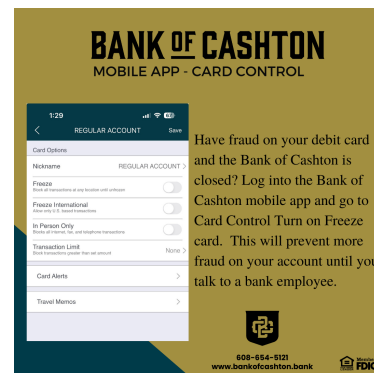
BANK OF CASHTON
MOBILE APP - CARD CONTROL

1:29
REGULAR ACCOUNT
Save

Card Options
Nickname
REGULAR ACCOUNT
Freeze
Block all transactions at any location until unfrozen
Freeze International
Allow only U.S. based transactions
In Person Only
Blocks all internet, fax, and telephone transactions
Transaction Limit
Block transactions greater than set amount
None
Card Alerts
Travel Memos

Have fraud on your debit card and the Bank of Cashton is closed? Log into the Bank of Cashton mobile app and go to Card Control Turn on Freeze card. This will prevent more fraud on your account until you talk to a bank employee.

608-654-5121
www.bankofcashton.bank

Member FDIC